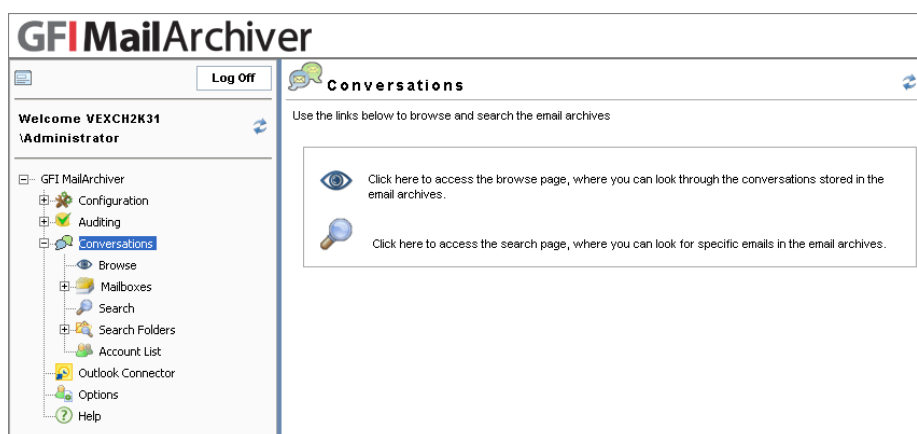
GFI MailArchiver

Log Off

Welcome VEXCH2K31 \Administrator

GFI MailArchiver
Configuration
Auditing
Conversations
Browse
Mailboxes
Search
Search Folders
Account List
Outlook Connector
Options
Help

Conversations

Use the links below to browse and search the email archives

Click here to access the browse page, where you can look through the conversations stored in the email archives.

Click here to access the search page, where you can look for specific emails in the email archives.